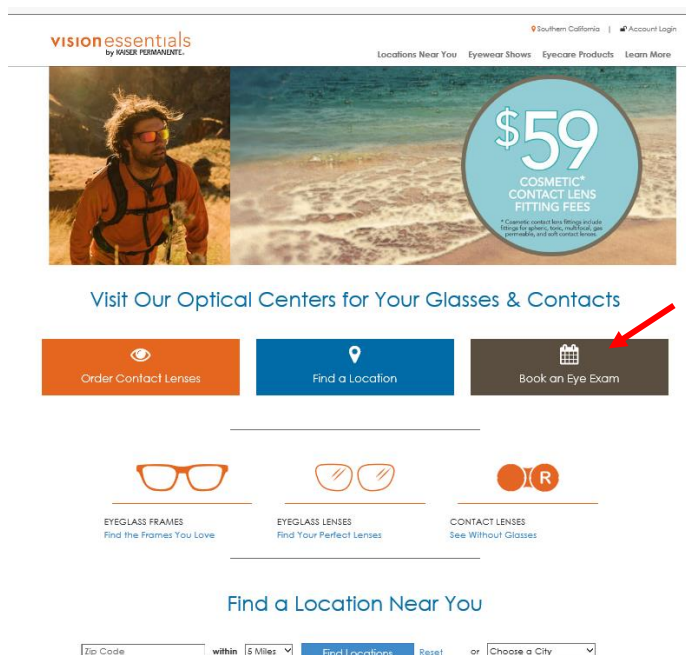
vision essentials
by KAISER PERMANENTE.

Southern California | Account Login

Locations Near You Eyewear Shows Eyecare Products Learn More

$59
COSMETIC*
CONTACT LENS
FITTING FEES

* Cosmetic contact lens fittings include fittings for spheric, toric, multifocal, gas permeable, and soft contact lenses

Visit Our Optical Centers for Your Glasses & Contacts

Order Contact Lenses

Find a Location

Book an Eye Exam

EYEGLASS FRAMES
Find the Frames You Love

EYEGLASS LENSES
Find Your Perfect Lenses

R

CONTACT LENSES
See Without Glasses

Find a Location Near You

Zip Code within 5 Miles Find Locations Reset or Choose a City